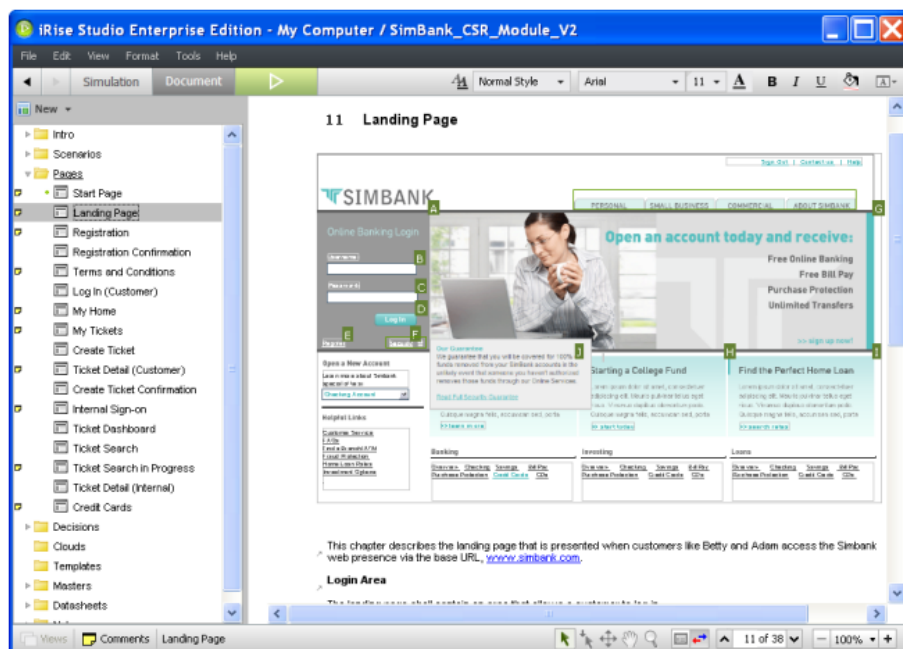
iRise Studio Enterprise Edition - My Computer / SimBank_CSR_Module_V2

File Edit View Format Tools Help

Simulation Document

Normal Style Arial 11 A B I U

New

Intro
Scenarios
Pages
Start Page
Landing Page
Registration
Registration Confirmation
Terms and Conditions
Log In (Customer)
My Home
My Tickets
Create Ticket
Ticket Detail (Customer)
Create Ticket Confirmation
Internal Sign-on
Ticket Dashboard
Ticket Search
Ticket Search in Progress
Ticket Detail (Internal)
Credit Cards
Decisions
Clouds
Templates
Masters
Datasheets

11 Landing Page

Sign Out | Contact us | Help

SIMBANK

A

PERSONAL SMALL BUSINESS COMMERCIAL ABOUT SIMBANK

G

Online Banking Login

Username B

Password C

Log In D

Register E Security F

Open an account today and receive:

Free Online Banking
Free Bill Pay
Purchase Protection
Unlimited Transfers

>> sign up now!

Our Guarantee
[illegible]

Read Full Security Guarantee

J

H I

Starting a College Fund

Find the Perfect Home Loan

Open a New Account

Checking Account

Helpful Links

Customer Service
Find a Branch/ATM
Fraud Protection
Home Loan Rates
Investment Options

Banking

Investing

Loans

This chapter describes the landing page that is presented when customers like Betty and Adam access the Simbank web presence via the base URL, www.simbank.com.

Login Area

Views Comments Landing Page

11 of 38 100%